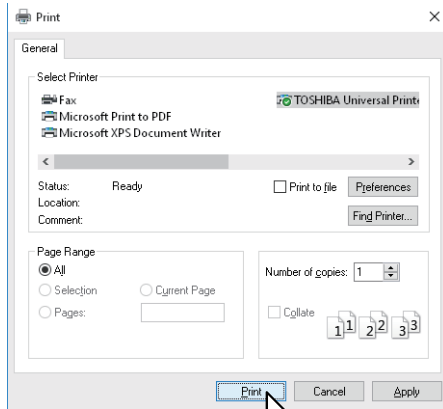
Print

General

Select Printer

Fax
Microsoft Print to PDF
Microsoft XPS Document Writer
TOSHIBA Universal Printe

Status: Ready
Location:
Comment:

Print to file

Preferences

Find Printer...

Page Range

All

Selection

Current Page

Pages:

Number of copies: 1

Collate

1 1 2 2 3 3

Print

Cancel

Apply